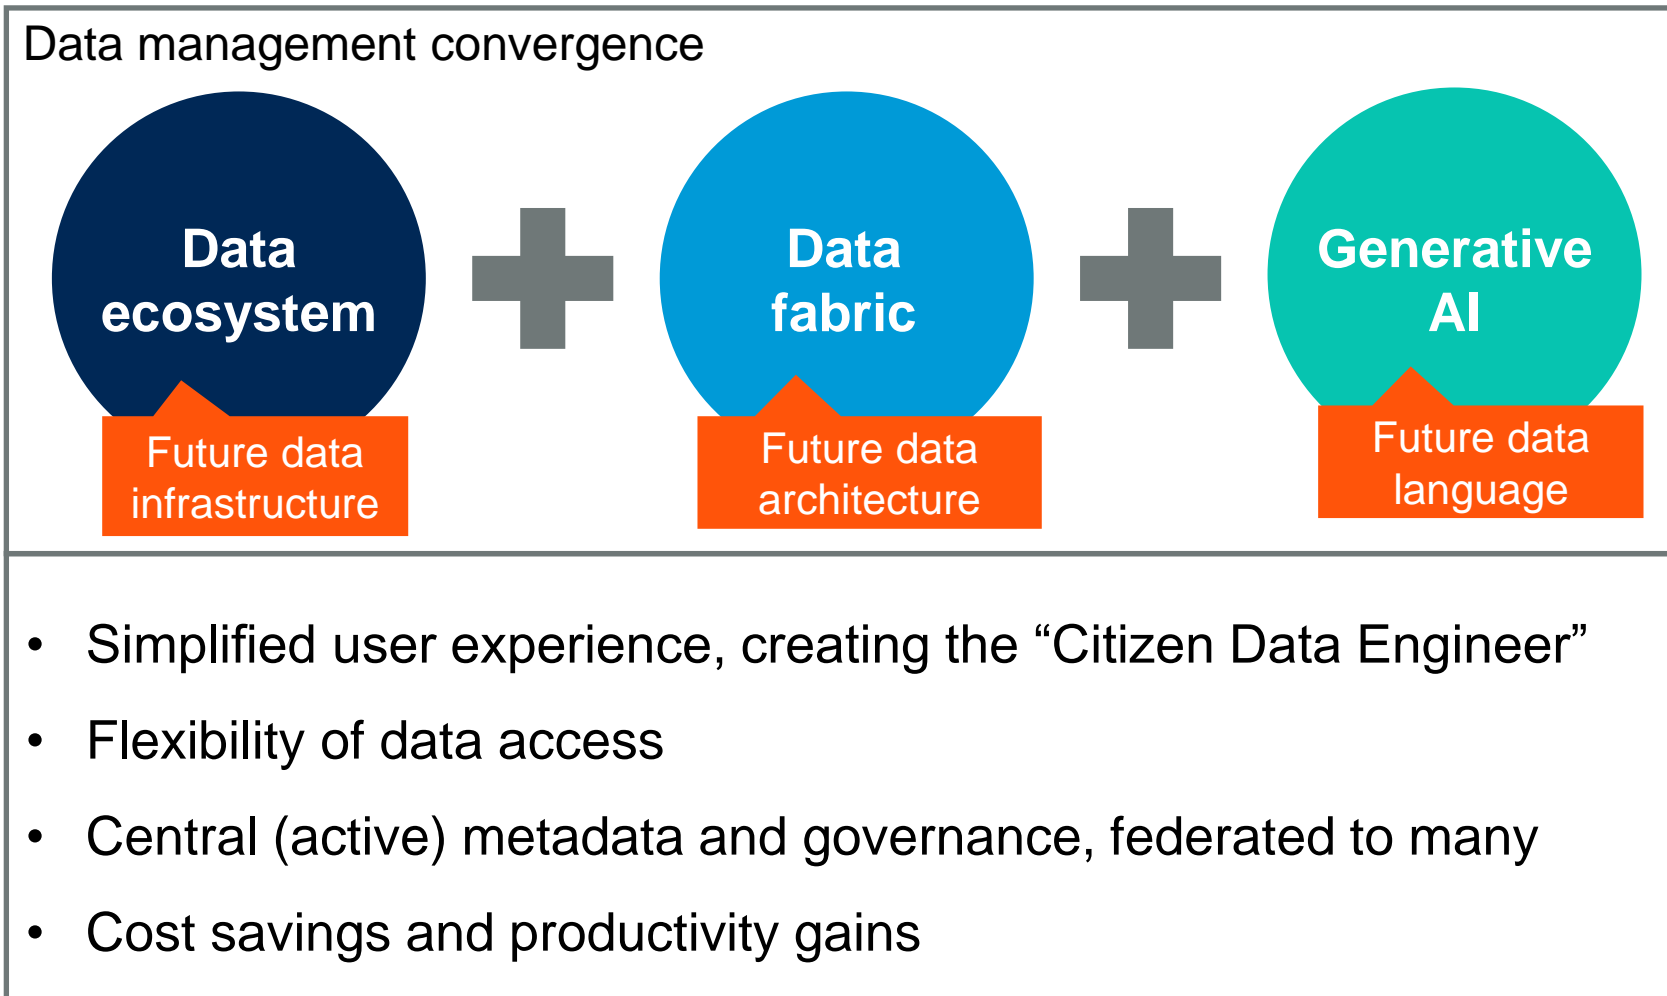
Data management convergence

Data ecosystem

Future data infrastructure

Data fabric

Future data architecture

Generative AI

Future data language

- Simplified user experience, creating the “Citizen Data Engineer”
- Flexibility of data access
- Central (active) metadata and governance, federated to many
- Cost savings and productivity gains